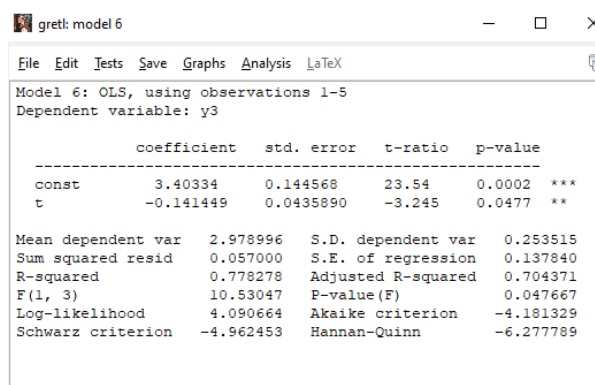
gretl: model 6

File Edit Tests Save Graphs Analysis LaTeX

Model 6: OLS, using observations 1-5
Dependent variable: y3

|  | coefficient | std. error | t-ratio | p-value |  |
|---|---|---|---|---|---|
| const | 3.40334 | 0.144568 | 23.54 | 0.0002 | *** |
| t | −0.141449 | 0.0435890 | −3.245 | 0.0477 | ** |

| | | | |
|---|---|---|---|
| Mean dependent var | 2.978996 | S.D. dependent var | 0.253515 |
| Sum squared resid | 0.057000 | S.E. of regression | 0.137840 |
| R-squared | 0.778278 | Adjusted R-squared | 0.704371 |
| F(1, 3) | 10.53047 | P-value(F) | 0.047667 |
| Log-likelihood | 4.090664 | Akaike criterion | −4.181329 |
| Schwarz criterion | −4.962453 | Hannan-Quinn | −6.277789 |